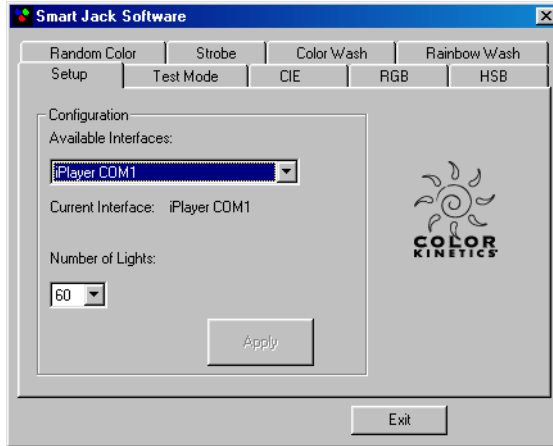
Smart Jack Software

Random Color | Strobe | Color Wash | Rainbow Wash
Setup | Test Mode | CIE | RGB | HSB

Configuration
Available Interfaces:
iPlayer COM1
Current Interface: iPlayer COM1
Number of Lights:
60
Apply

COLOR KINETICS

Exit